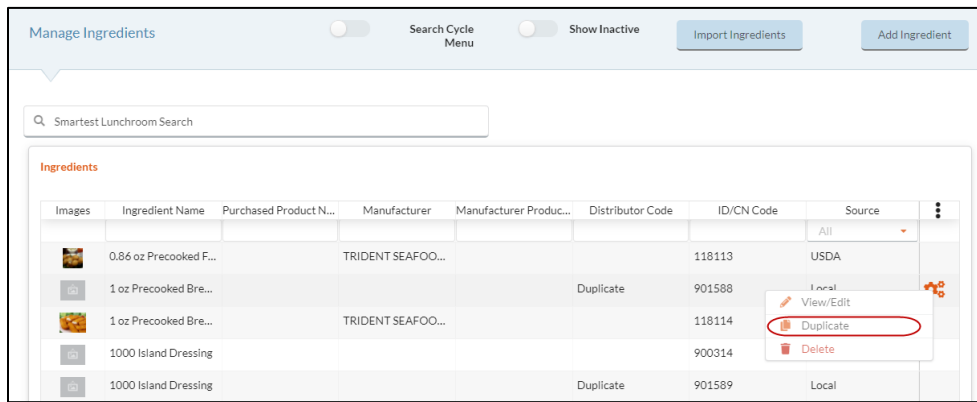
Manage Ingredients

Search Cycle Menu

Show Inactive

Import Ingredients

Add Ingredient

Smartest Lunchroom Search

Ingredients

| Images | Ingredient Name | Purchased Product N... | Manufacturer | Manufacturer Produc... | Distributor Code | ID/CN Code | Source |
|---|---|---|---|---|---|---|---|
| | | | | | | | All |
| | 0.86 oz Precooked F... | | TRIDENT SEAFOO... | | | 118113 | USDA |
| | 1 oz Precooked Bre... | | | | Duplicate | 901588 | Local |
| | 1 oz Precooked Bre... | | TRIDENT SEAFOO... | | | 118114 | |
| | 1000 Island Dressing | | | | | 900314 | |
| | 1000 Island Dressing | | | | Duplicate | 901589 | Local |

View/Edit
Duplicate
Delete